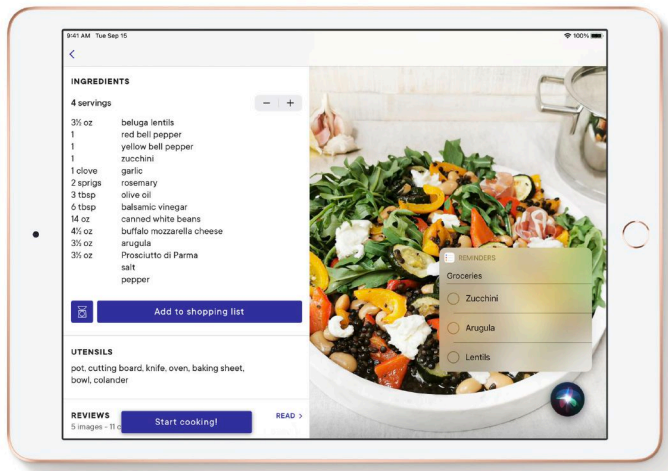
9:41 AM Tue Sep 15

100%

<

INGREDIENTS

4 servings

| | |
|---|---|
| 3½ oz | beluga lentils |
| 1 | red bell pepper |
| 1 | yellow bell pepper |
| 1 | zucchini |
| 1 clove | garlic |
| 2 sprigs | rosemary |
| 3 tbsp | olive oil |
| 6 tbsp | balsamic vinegar |
| 14 oz | canned white beans |
| 4½ oz | buffalo mozzarella cheese |
| 3½ oz | arugula |
| 3½ oz | Prosciutto di Parma |
| | salt |
| | pepper |

Add to shopping list

UTENSILS

pot, cutting board, knife, oven, baking sheet, bowl, colander

REVIEWS

5 images · 11 c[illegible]

Start cooking!

READ >

REMINDERS

Groceries

Zucchini

Arugula

Lentils